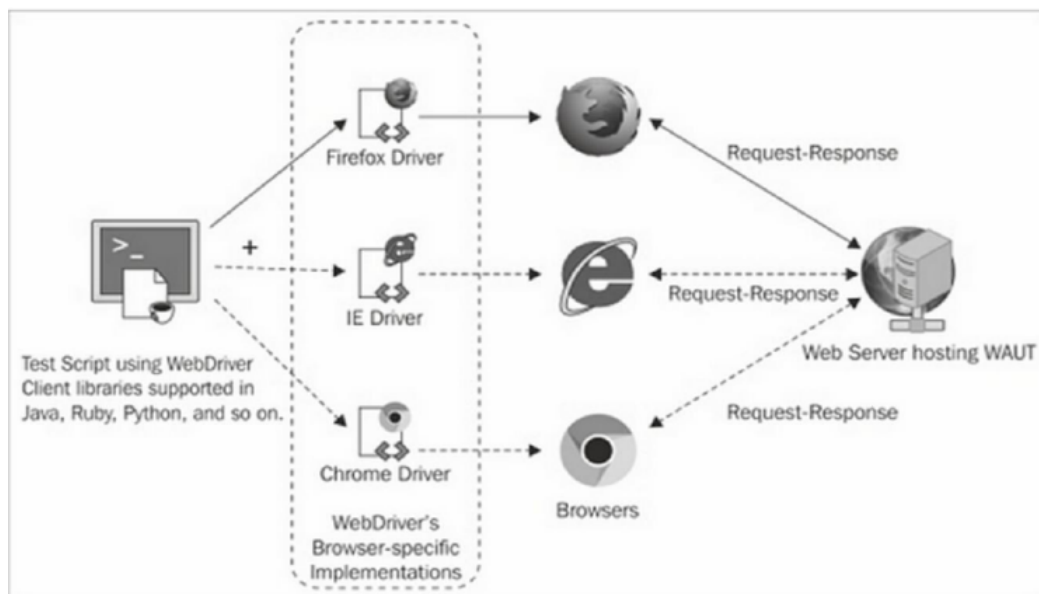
>_

+

Test Script using WebDriver Client libraries supported in Java, Ruby, Python, and so on.

Firefox Driver

IE Driver

Chrome Driver

WebDriver's Browser-specific Implementations

Browsers

Request-Response

Request-Response

Request-Response

Web Server hosting WAUT